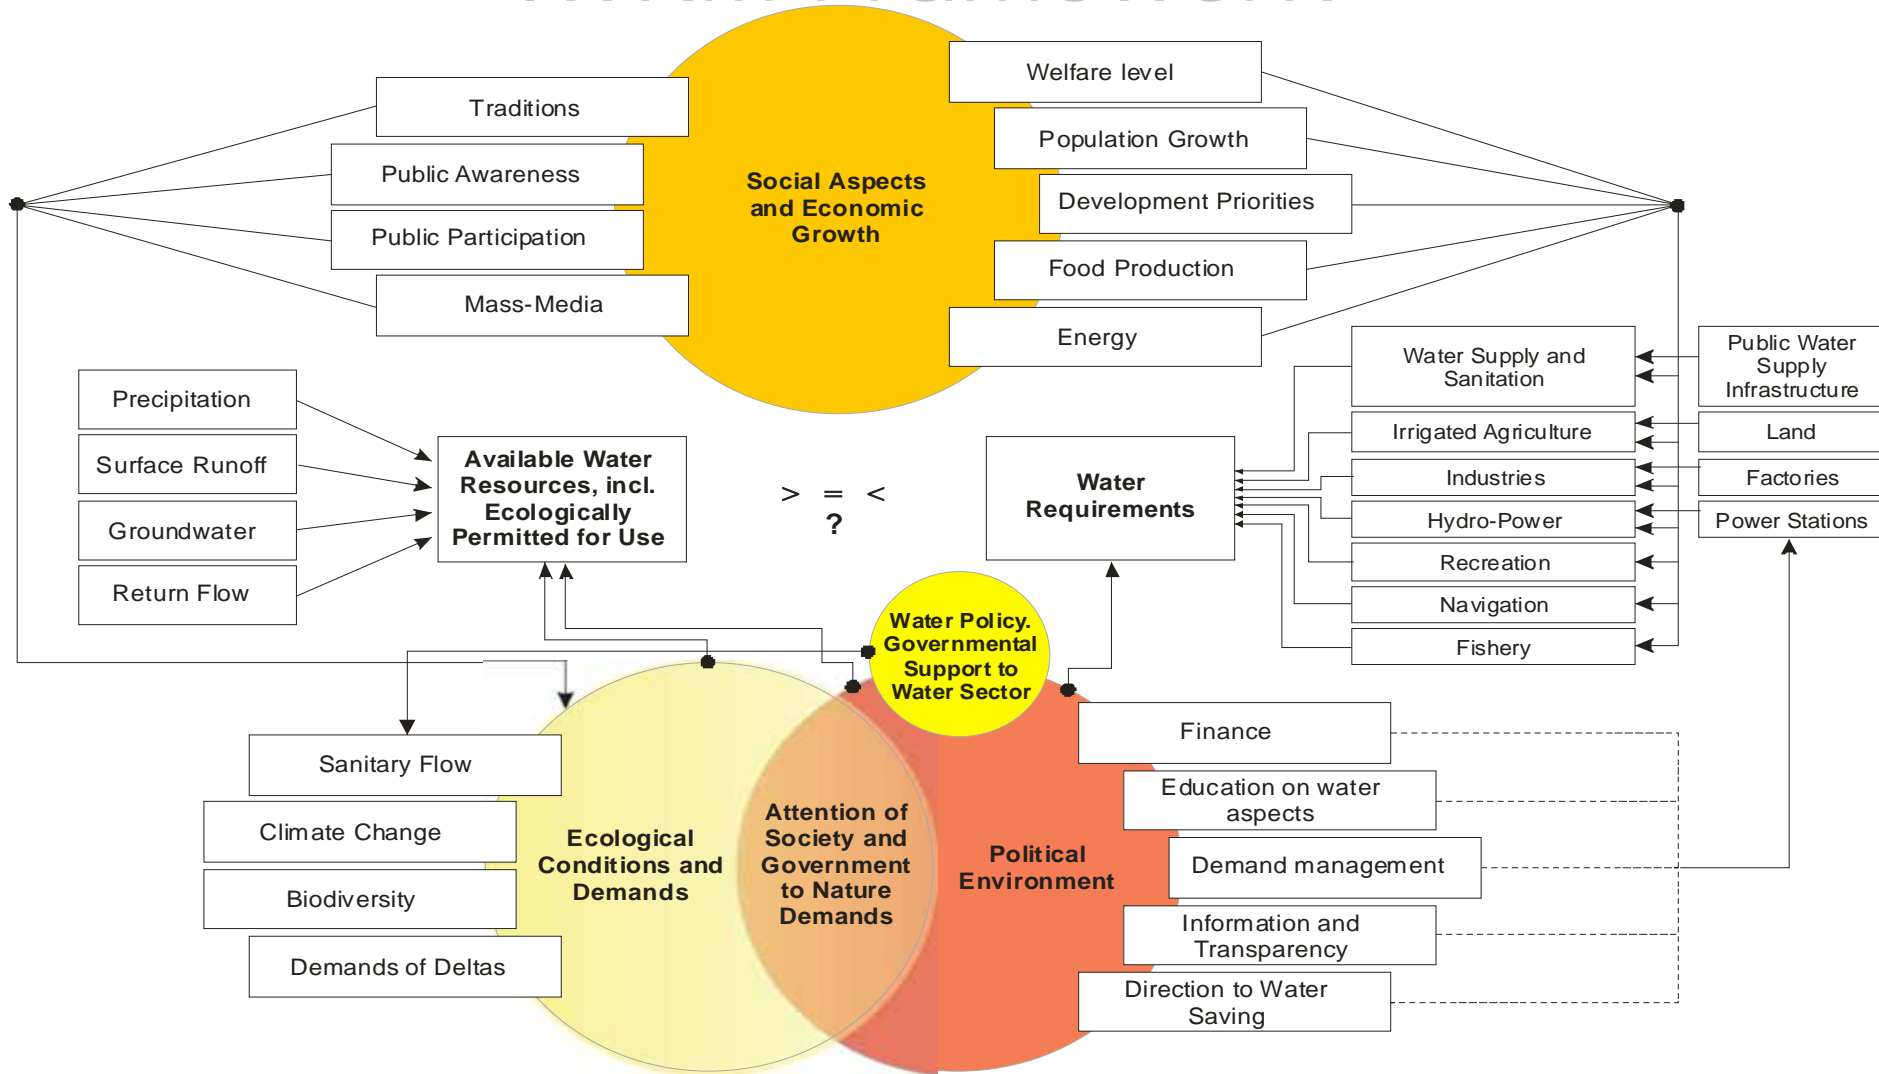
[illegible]

Traditions

Public Awareness

Public Participation

Mass-Media

Social Aspects and Economic Growth

Welfare level

Population Growth

Development Priorities

Food Production

Energy

Water Supply and Sanitation

Public Water Supply Infrastructure

Irrigated Agriculture

Land

Industries

Factories

Hydro-Power

Power Stations

Recreation

Navigation

Fishery

Precipitation

Surface Runoff

Groundwater

Return Flow

Available Water Resources, incl. Ecologically Permitted for Use

> = <
?

Water Requirements

Water Policy. Governmental Support to Water Sector

Sanitary Flow

Climate Change

Biodiversity

Demands of Deltas

Ecological Conditions and Demands

Attention of Society and Government to Nature Demands

Political Environment

Finance

Education on water aspects

Demand management

Information and Transparency

Direction to Water Saving